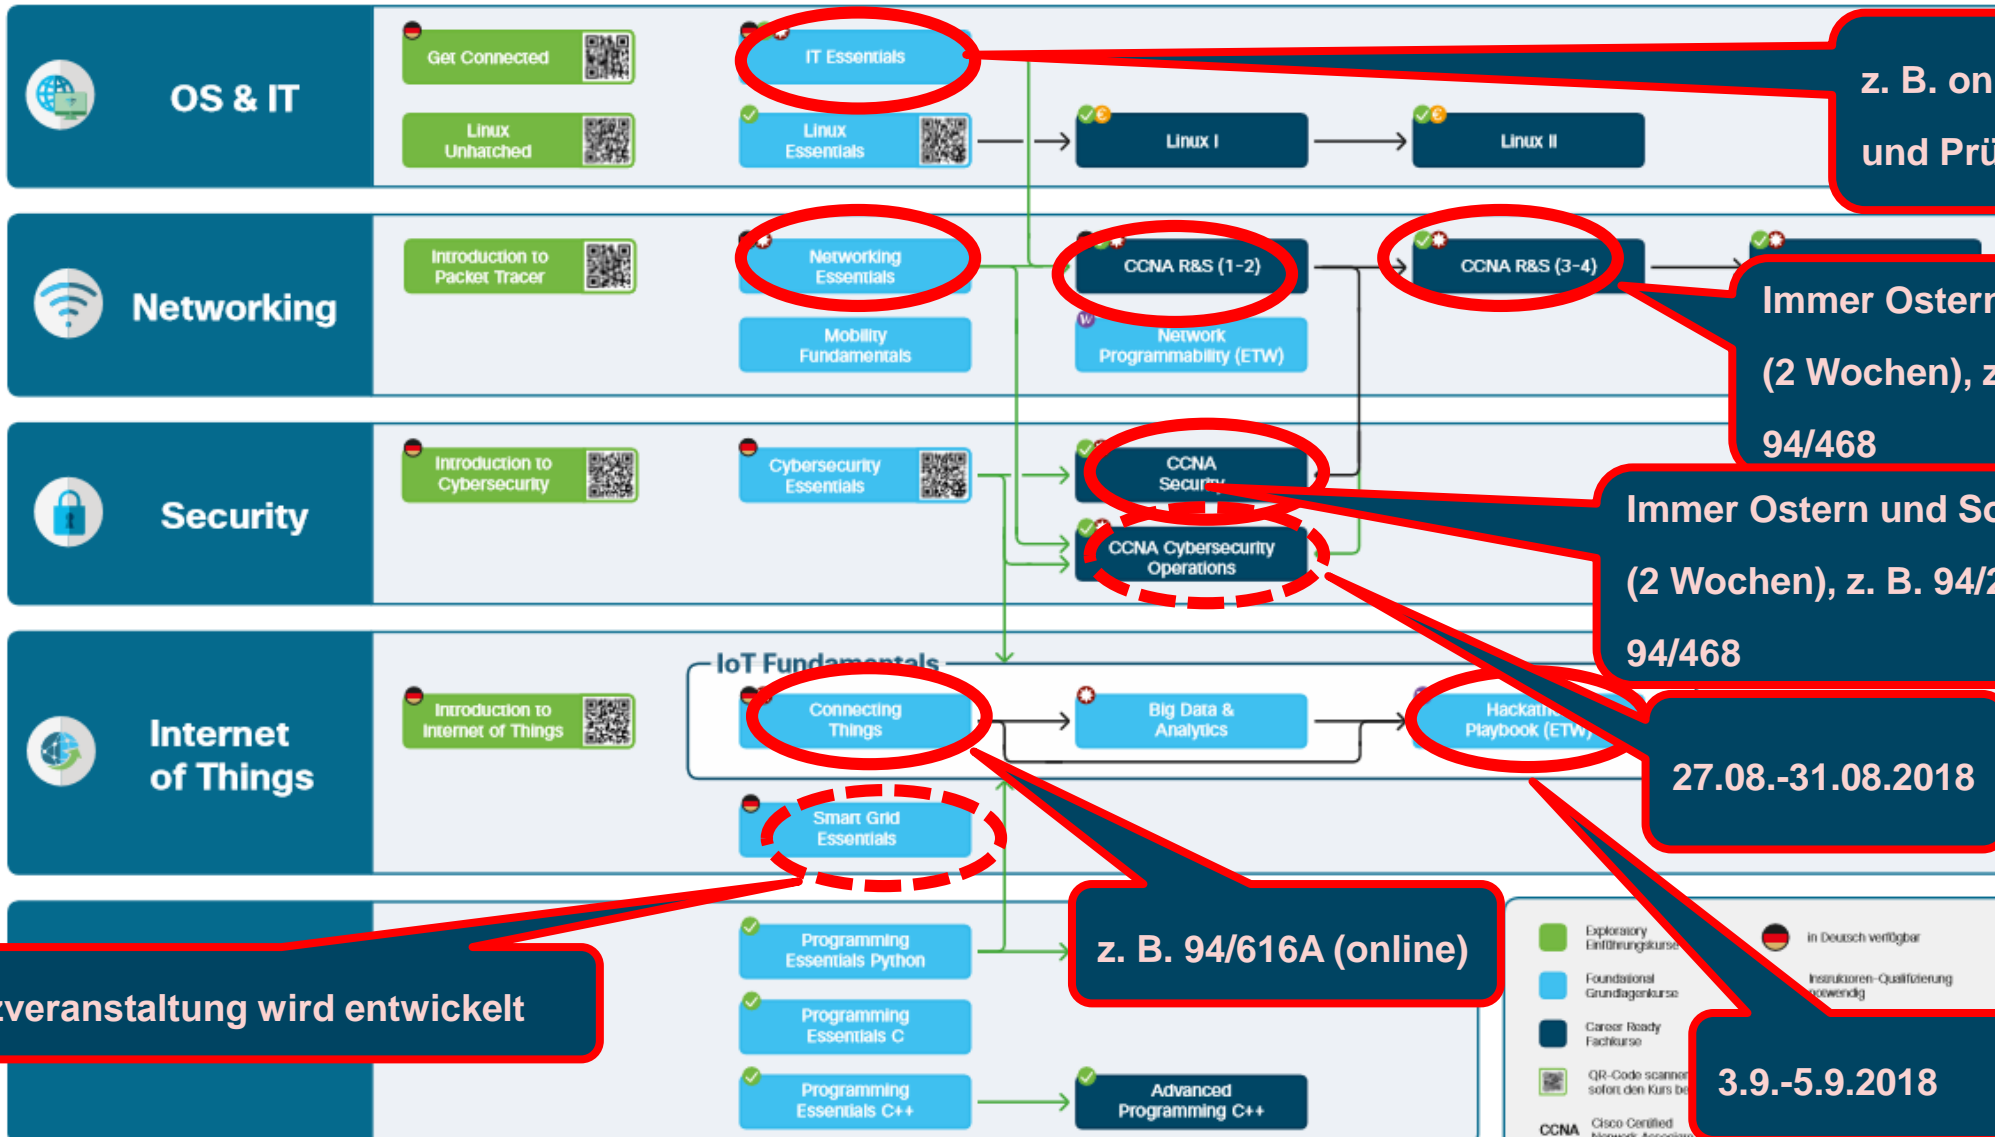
OS & IT

Get Connected

IT Essentials

Linux Unhatched

Linux Essentials

Linux I

Linux II

z. B. on

und Prü

Networking

Introduction to Packet Tracer

Networking Essentials

CCNA R&S (1-2)

CCNA R&S (3-4)

Mobility Fundamentals

Network Programmability (ETW)

Immer Ostern

(2 Wochen), z

94/468

Security

Introduction to Cybersecurity

Cybersecurity Essentials

CCNA Security

CCNA Cybersecurity Operations

Immer Ostern und So

(2 Wochen), z. B. 94/2

94/468

Internet of Things

IoT Fundamentals

Introduction to Internet of Things

Connecting Things

Big Data & Analytics

Hackath Playbook (ETW)

27.08.-31.08.2018

Smart Grid Essentials

z. B. 94/616A (online)

Programming Essentials Python

Programming Essentials C

Programming Essentials C++

Advanced Programming C++

zveranstaltung wird entwickelt

Exploratory Einführungskurse

in Deutsch verfügbar

Foundational Grundlagenkurse

Instruktoren-Qualifizierung notwendig

Career Ready Fachkurse

QR-Code scannen sofort den Kurs be

CCNA Cisco Certified

3.9.-5.9.2018